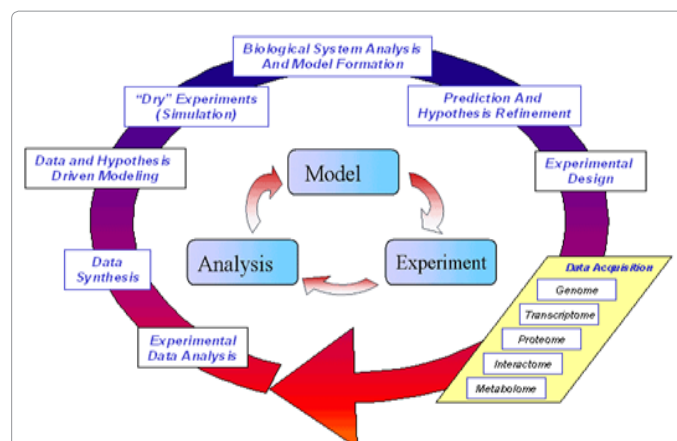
Biological System Analysis And Model Formation

Prediction And Hypothesis Refinement

Experimental Design

"Dry" Experiments (Simulation)

Data and Hypothesis Driven Modeling

Data Synthesis

Experimental Data Analysis

Model

Analysis

Experiment

Data Acquisition

Genome

Transcriptome

Proteome

Interactome

Metabolome